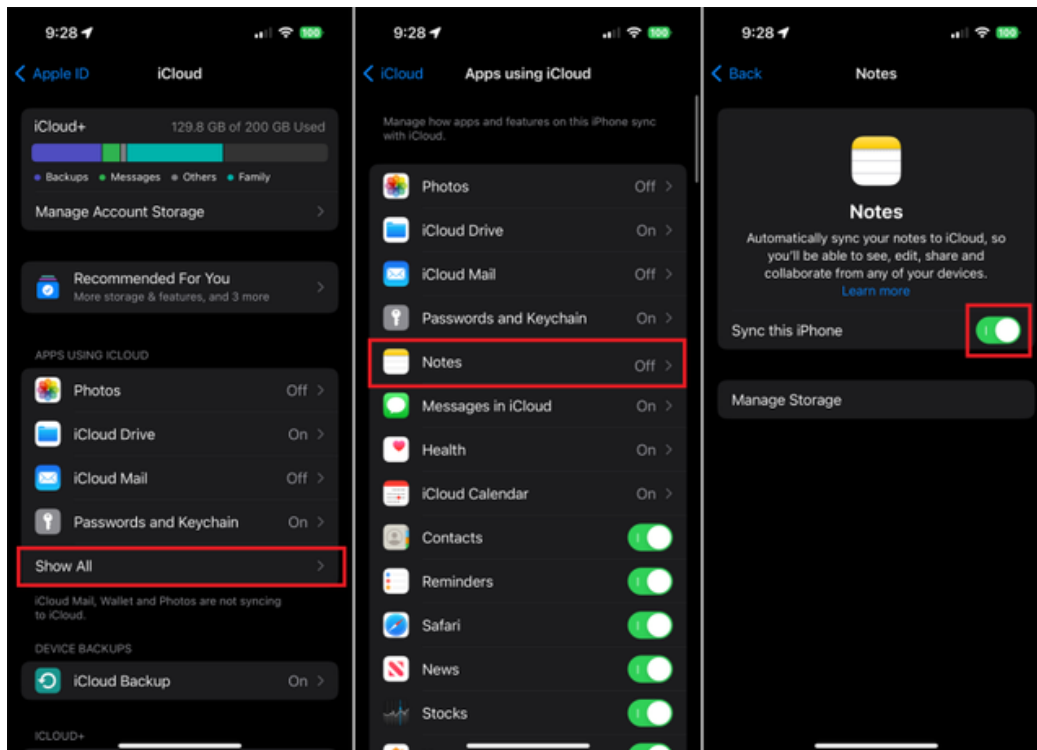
9:28

100

Apple ID

iCloud

iCloud+

129.8 GB of 200 GB Used

Backups • Messages • Others • Family

Manage Account Storage

Recommended For You

More storage & features, and 3 more

APPS USING ICLOUD

Photos Off

iCloud Drive On

iCloud Mail Off

Passwords and Keychain On

Show All

iCloud Mail, Wallet and Photos are not syncing to iCloud.

DEVICE BACKUPS

iCloud Backup On

ICLOUD+

9:28

100

iCloud

Apps using iCloud

Manage how apps and features on this iPhone sync with iCloud.

Photos Off

iCloud Drive On

iCloud Mail Off

Passwords and Keychain On

Notes Off

Messages in iCloud On

Health On

iCloud Calendar On

Contacts

Reminders

Safari

News

Stocks

9:28

100

Back

Notes

Notes

Automatically sync your notes to iCloud, so you'll be able to see, edit, share and collaborate from any of your devices.

Learn more

Sync this iPhone

Manage Storage